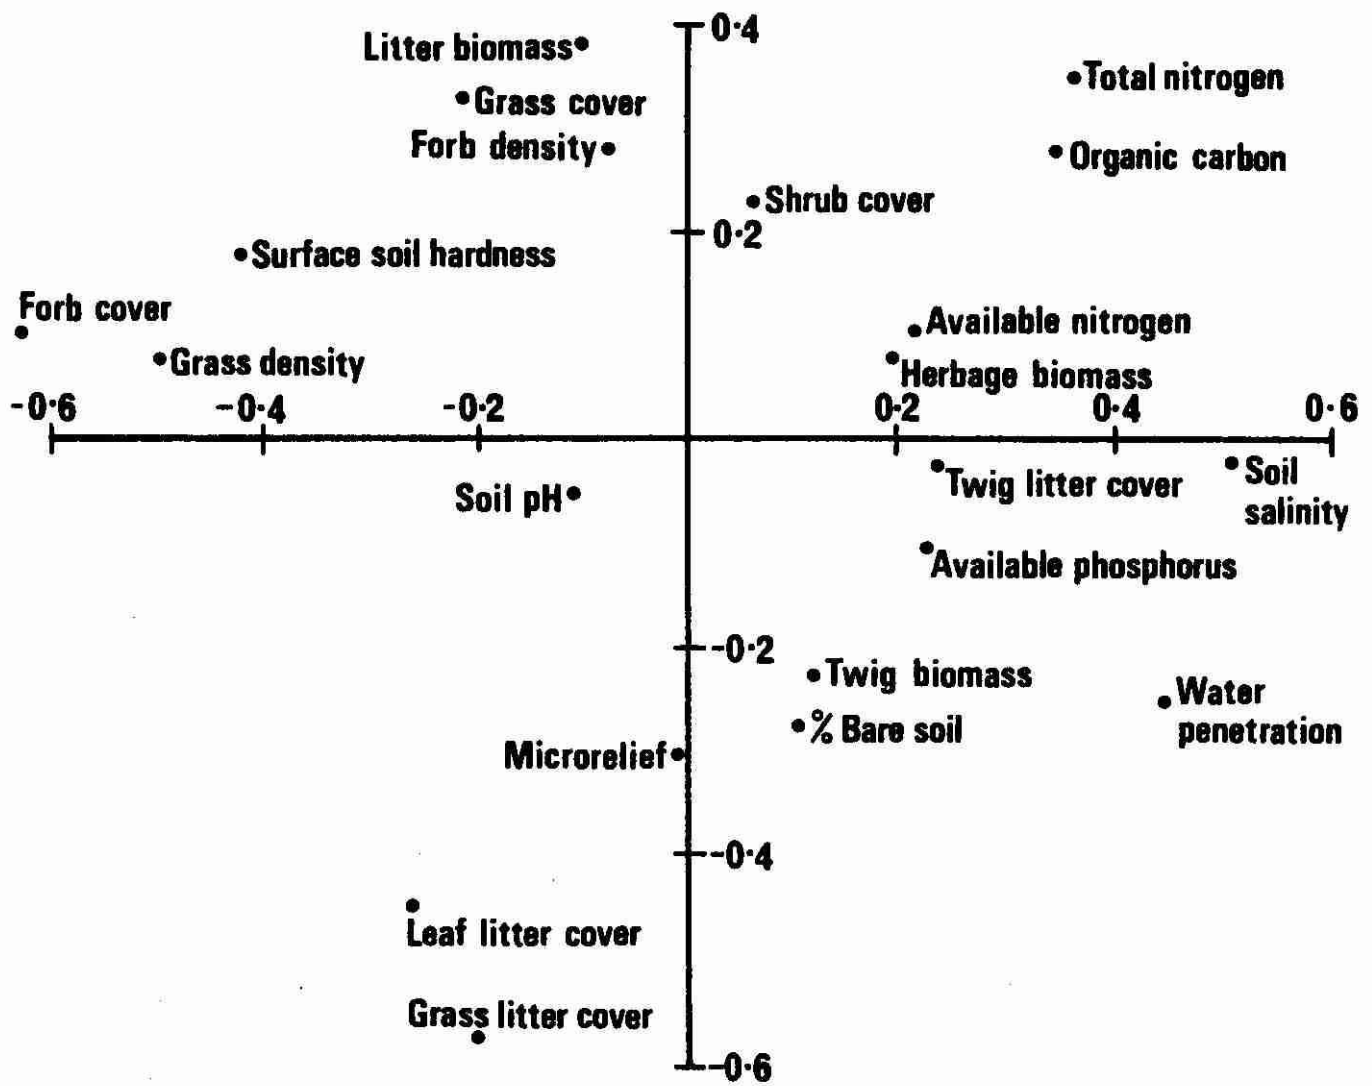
0·4
Litter biomass
Grass cover
Forb density
Total nitrogen
Organic carbon
Shrub cover
0·2
Surface soil hardness
Forb cover
Available nitrogen
Grass density
Herbage biomass
−0·6
−0·4
−0·2
0·2
0·4
0·6
Twig litter cover
Soil salinity
Soil pH
Available phosphorus
−0·2
Twig biomass
Water penetration
% Bare soil
Microrelief
−0·4
Leaf litter cover
Grass litter cover
−0·6